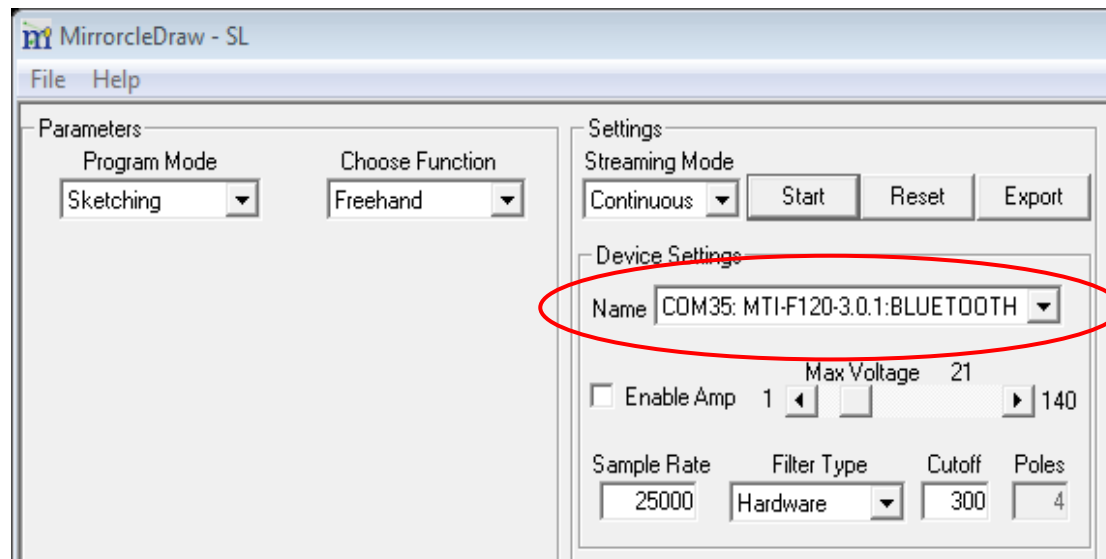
MirrorcleDraw - SL

File Help

Parameters

Program Mode
Sketching

Choose Function
Freehand

Settings

Streaming Mode
Continuous

Start
Reset
Export

Device Settings

Name COM35: MTI-F120-3.0.1:BLUETOOTH

Max Voltage 21

Enable Amp 1 140

Sample Rate
25000

Filter Type
Hardware

Cutoff
300

Poles
4